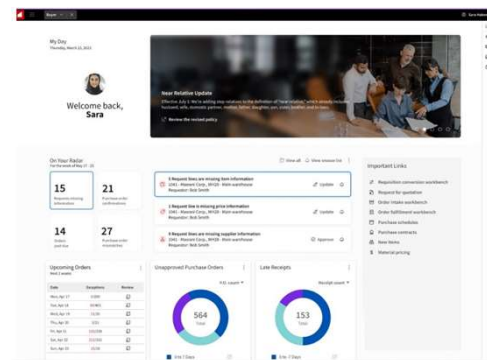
Buyer

Sara Hale

My Day
Thursday, March 21, 2023

Welcome back,
Sara

Near Relative Update
Effective July 1: We're adding step relatives to the definition of "near relative," which already includes husband, wife, domestic partner, mother, father, daughter, son, sister, brother, and in-laws.

Review the revised policy

On Your Radar
For the week of May 17 - 22

15
Requests missing information

21
Purchase order confirmations

14
Orders past due

27
Purchase order acceptance

View all
View answer list

3 Request lines are missing item information
1041 - Maroon Corp., 8H20 - Main warehouse
Requester: Bob Smith
Update

1 Request line is missing price information
1041 - Maroon Corp., 8H20 - Main warehouse
Requester: Bob Smith
Update

3 Request lines are missing supplier information
1041 - Maroon Corp., 8H20 - Main warehouse
Requester: Bob Smith
Approve

Important Links
Requisition conversion workbench
Request for quotation
Order intake workbench
Order fulfillment workbench
Purchase schedules
Purchase contracts
New items
Material pricing

Upcoming Orders
Next 2 weeks

| Date | Exceptions | Review |
|---|---|---|
| Wed, Apr 17 | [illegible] | |
| Tue, Apr 18 | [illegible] | |
| Thu, Apr 19 | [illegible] | |
| Thu, Apr 20 | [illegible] | |
| Fri, Apr 21 | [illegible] | |
| Thu, Apr 22 | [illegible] | |
| Tue, Apr 23 | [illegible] | |

Unapproved Purchase Orders
P.O. count

564
Total

3 to 7 Days

Late Receipts
Receipt count

153
Total